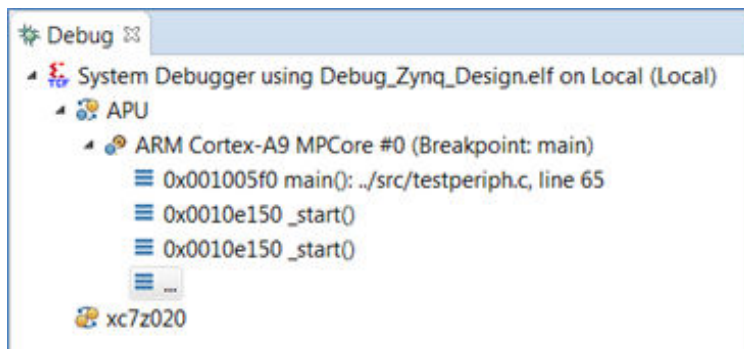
Debug ☒
System Debugger using Debug_Zynq_Design.elf on Local (Local)
APU
ARM Cortex-A9 MPCore #0 (Breakpoint: main)
0x001005f0 main(): ../src/testperiph.c, line 65
0x0010e150 _start()
0x0010e150 _start()
...
xc7z020